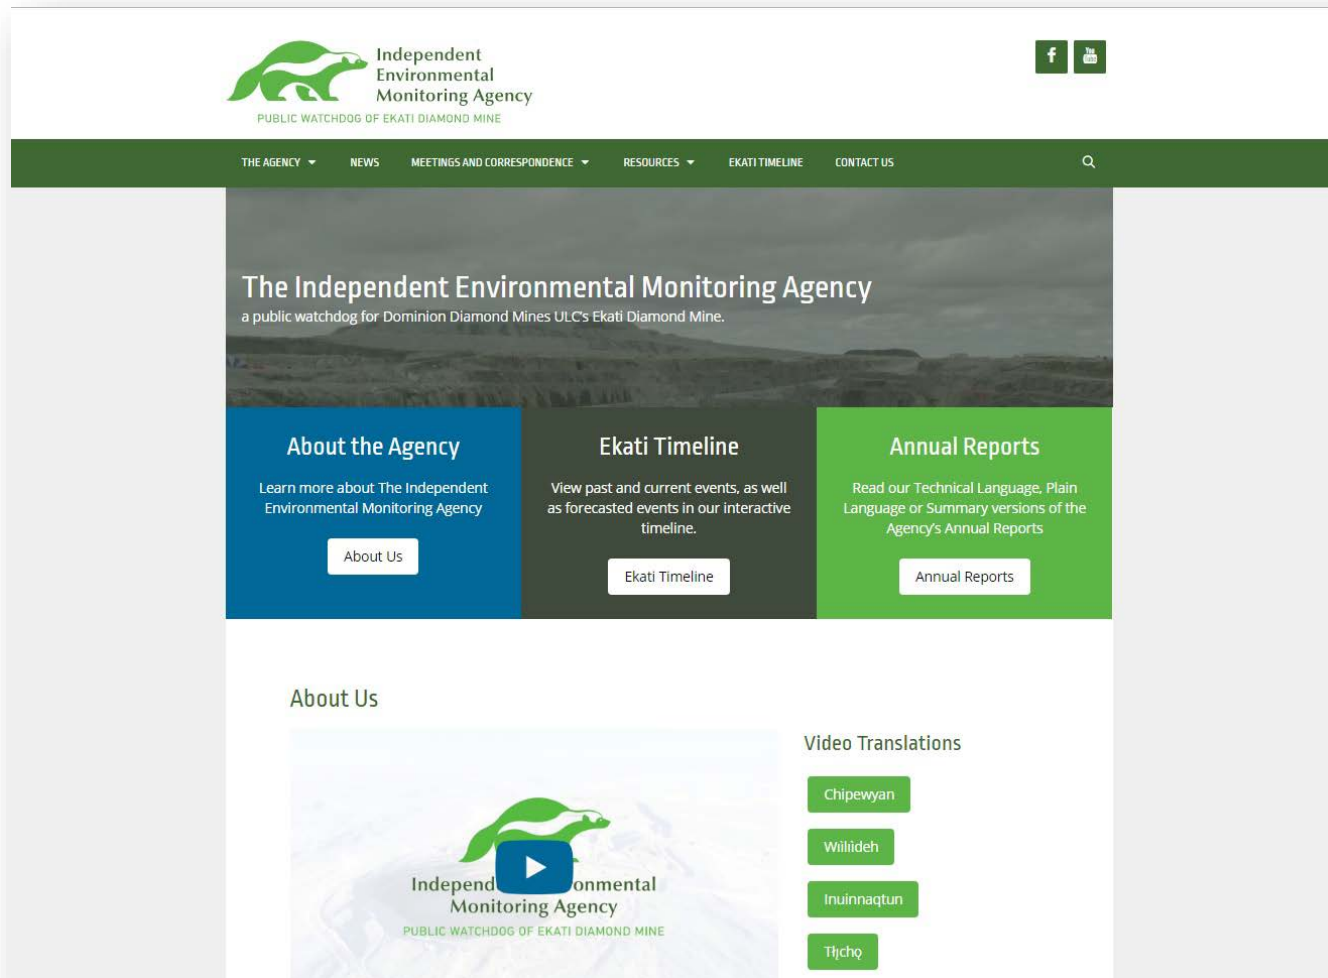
Independent Environmental Monitoring Agency
PUBLIC WATCHDOG OF EKATI DIAMOND MINE

THE AGENCY NEWS MEETINGS AND CORRESPONDENCE RESOURCES EKATI TIMELINE CONTACT US

The Independent Environmental Monitoring Agency
a public watchdog for Dominion Diamond Mines ULC's Ekati Diamond Mine.

About the Agency
Learn more about The Independent Environmental Monitoring Agency
About Us

Ekati Timeline
View past and current events, as well as forecasted events in our interactive timeline.
Ekati Timeline

Annual Reports
Read our Technical Language, Plain Language or Summary versions of the Agency's Annual Reports
Annual Reports

About Us

Independ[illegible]onmental
Monitoring Agency
PUBLIC WATCHDOG OF EKATI DIAMOND MINE

Video Translations
Chipewyan
Wiilideh
Inuinnaqtun
Tłįchǫ